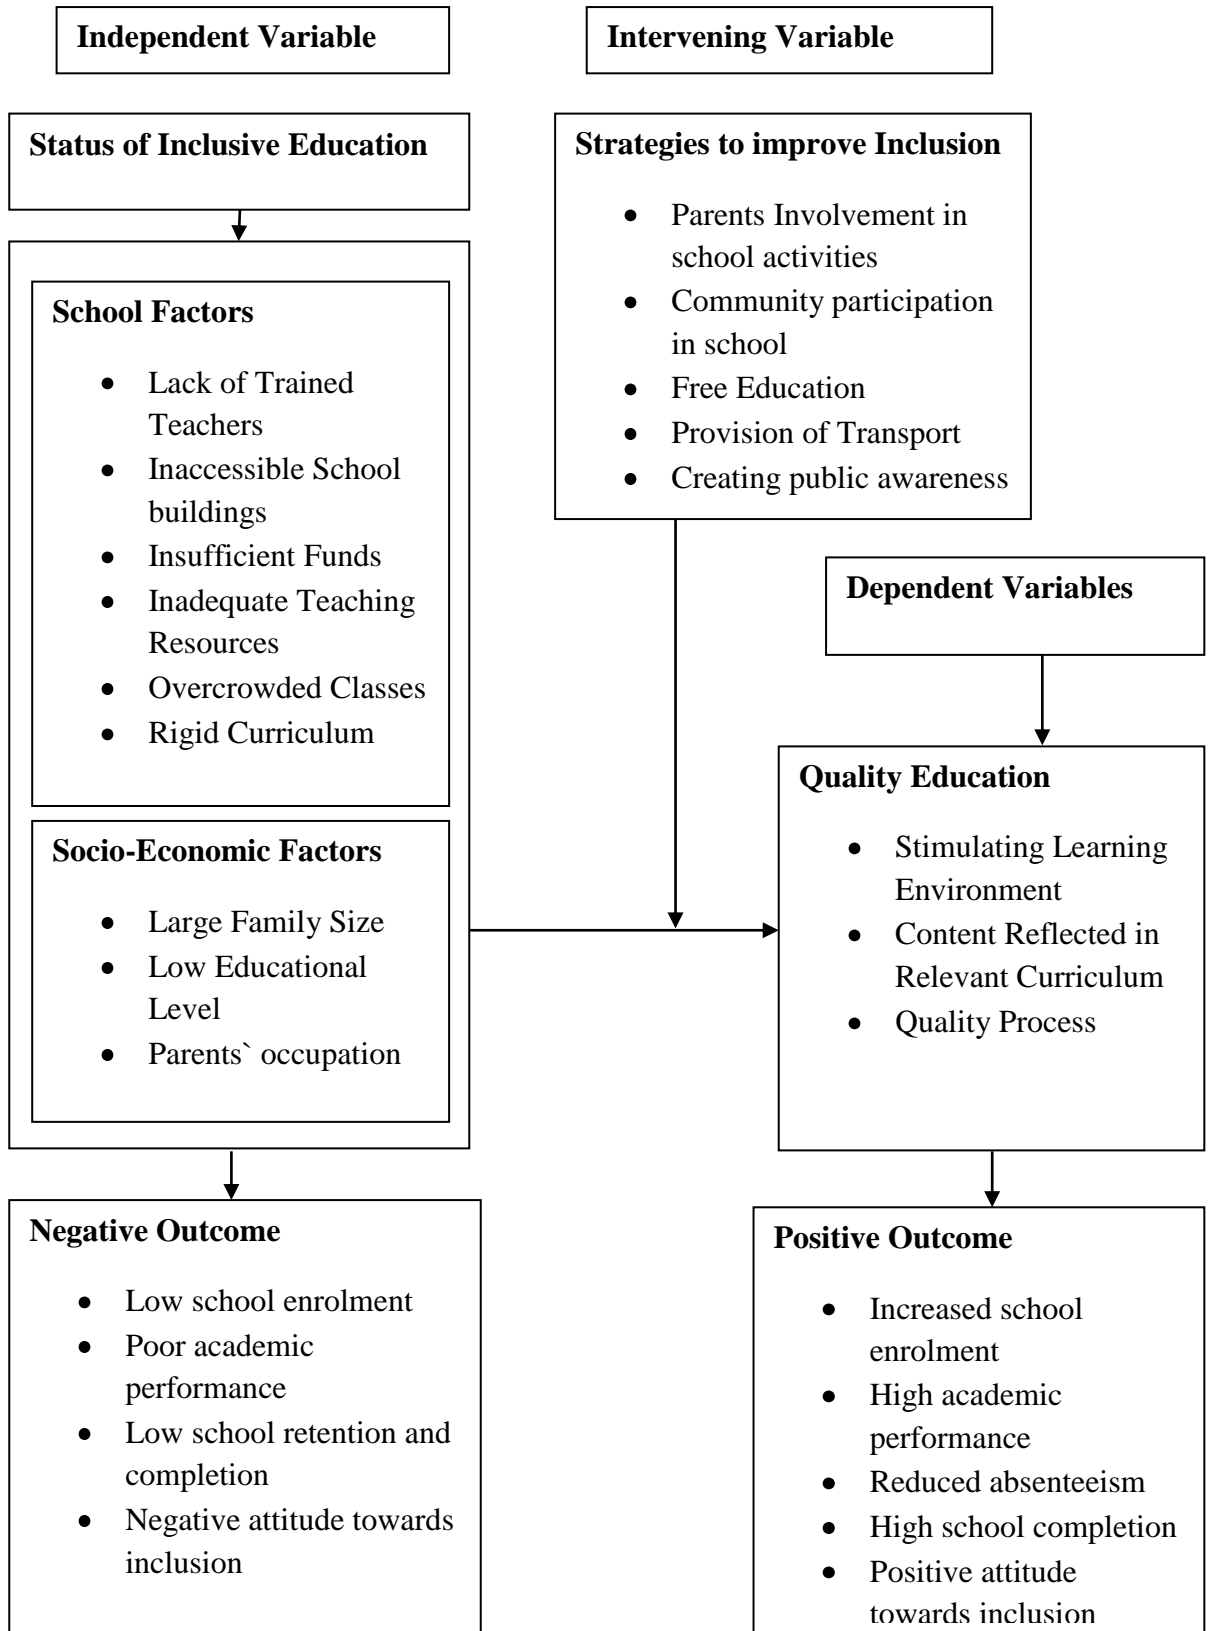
**Independent Variable**

**Intervening Variable**

**Status of Inclusive Education**

**Strategies to improve Inclusion**

- Parents Involvement in school activities
- Community participation in school
- Free Education
- Provision of Transport
- Creating public awareness

**School Factors**

- Lack of Trained Teachers
- Inaccessible School buildings
- Insufficient Funds
- Inadequate Teaching Resources
- Overcrowded Classes
- Rigid Curriculum

**Dependent Variables**

**Quality Education**

- Stimulating Learning Environment
- Content Reflected in Relevant Curriculum
- Quality Process

**Socio-Economic Factors**

- Large Family Size
- Low Educational Level
- Parents` occupation

**Negative Outcome**

- Low school enrolment
- Poor academic performance
- Low school retention and completion
- Negative attitude towards inclusion

**Positive Outcome**

- Increased school enrolment
- High academic performance
- Reduced absenteeism
- High school completion
- Positive attitude towards inclusion